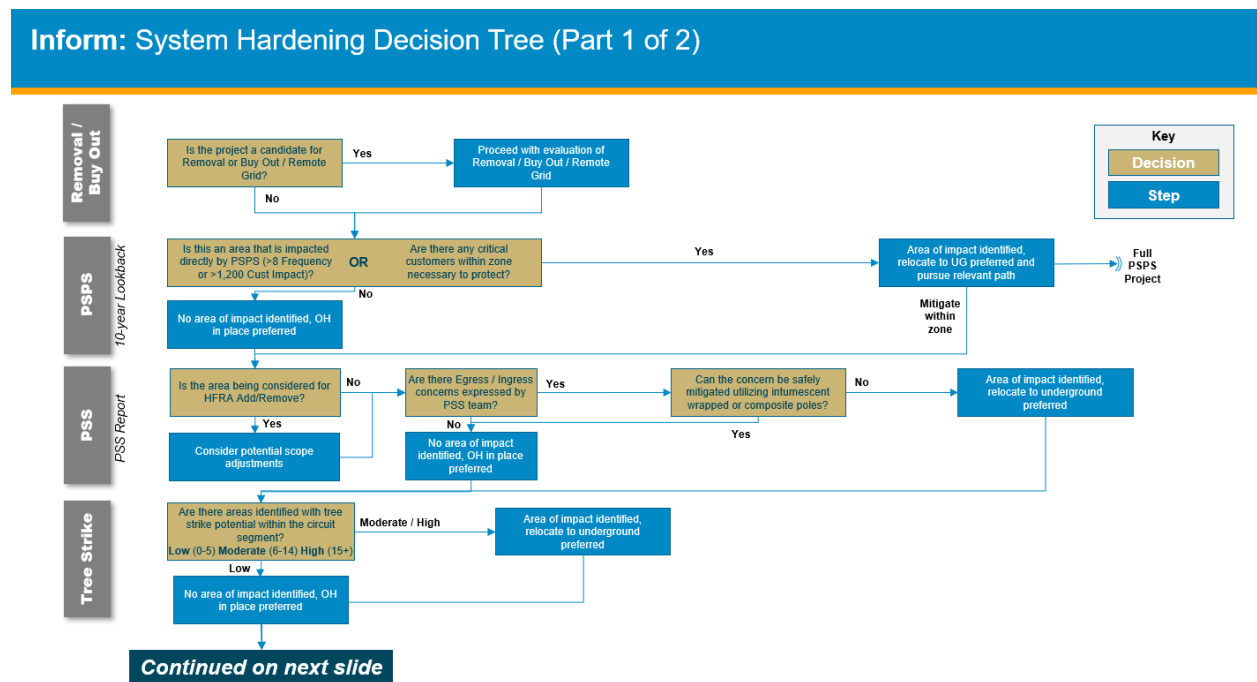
Inform: System Hardening Decision Tree (Part 1 of 2)

Key
Decision
Step

Removal / Buy Out

Is the project a candidate for Removal or Buy Out / Remote Grid?

Yes

Proceed with evaluation of Removal / Buy Out / Remote Grid

No

PSPS
10-year Lookback

Is this an area that is impacted directly by PSPS (>8 Frequency or >1,200 Cust Impact)?
OR
Are there any critical customers within zone necessary to protect?

Yes

Area of impact identified, relocate to UG preferred and pursue relevant path

Full PSPS Project

No

No area of impact identified, OH in place preferred

Mitigate within zone

PSS
PSS Report

Is the area being considered for HFRA Add/Remove?

No

Are there Egress / Ingress concerns expressed by PSS team?

Yes

Can the concern be safely mitigated utilizing intumescent wrapped or composite poles?

No

Area of impact identified, relocate to underground preferred

Yes

Consider potential scope adjustments

No

No area of impact identified, OH in place preferred

Yes

Tree Strike

Are there areas identified with tree strike potential within the circuit segment?
Low (0-5) Moderate (6-14) High (15+)

Moderate / High

Area of impact identified, relocate to underground preferred

Low

No area of impact identified, OH in place preferred

Continued on next slide